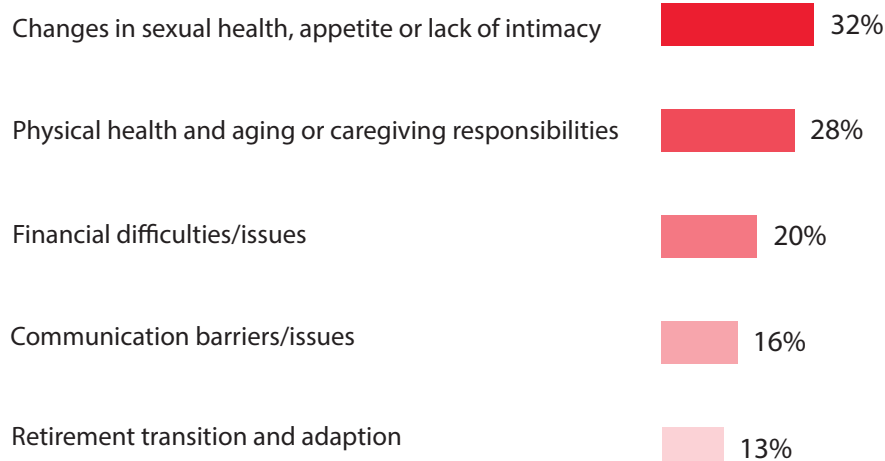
| | |
|---|---|
| Changes in sexual health, appetite or lack of intimacy | 32% |
| Physical health and aging or caregiving responsibilities | 28% |
| Financial difficulties/issues | 20% |
| Communication barriers/issues | 16% |
| Retirement transition and adaption | 13% |